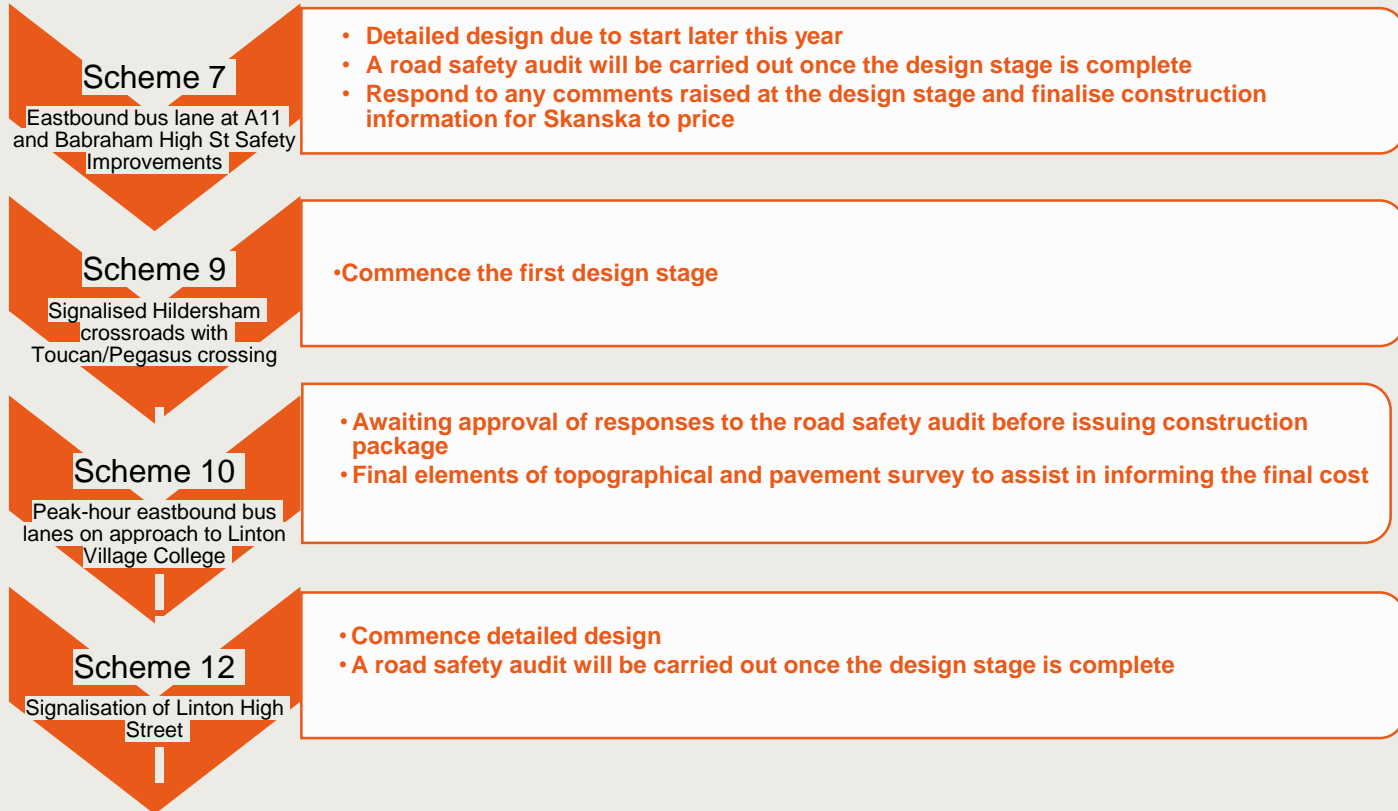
Scheme 7
Eastbound bus lane at A11 and Babraham High St Safety Improvements

- Detailed design due to start later this year
- A road safety audit will be carried out once the design stage is complete
- Respond to any comments raised at the design stage and finalise construction information for Skanska to price

Scheme 9
Signalised Hildersham crossroads with Toucan/Pegasus crossing

- Commence the first design stage

Scheme 10
Peak-hour eastbound bus lanes on approach to Linton Village College

- Awaiting approval of responses to the road safety audit before issuing construction package
- Final elements of topographical and pavement survey to assist in informing the final cost

Scheme 12
Signalisation of Linton High Street

- Commence detailed design
- A road safety audit will be carried out once the design stage is complete